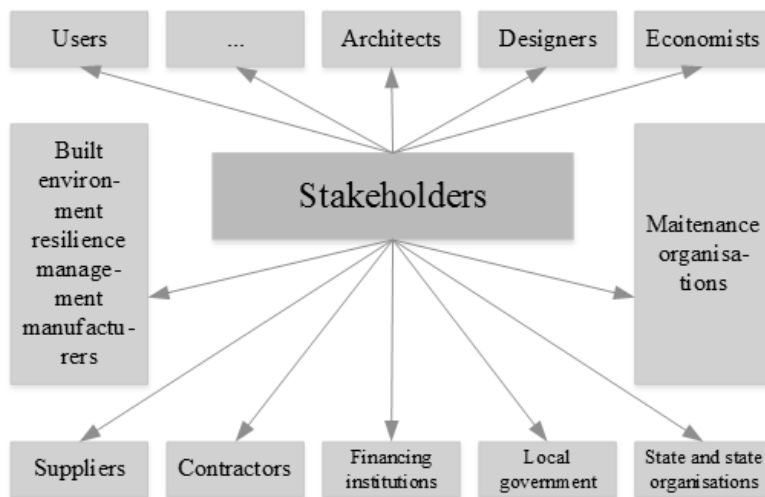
Users

...

Architects

Designers

Economists

Built environment resilience management manufacturers

Stakeholders

Maitenance organisations

Suppliers

Contractors

Financing institutions

Local government

State and state organisations